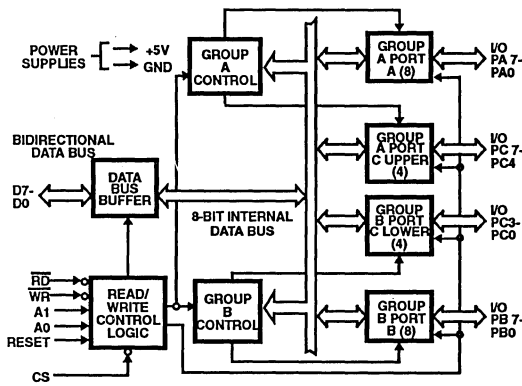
POWER SUPPLIES
+5V
GND

GROUP A CONTROL

GROUP A PORT A (8)

I/O PA 7-PA0

BIDIRECTIONAL DATA BUS

D7-D0

DATA BUS BUFFER

8-BIT INTERNAL DATA BUS

GROUP A PORT C UPPER (4)

I/O PC 7-PC4

GROUP B PORT C LOWER (4)

I/O PC3-PC0

$\overline{RD}$
$\overline{WR}$
A1
A0
RESET

READ/ WRITE CONTROL LOGIC

GROUP B CONTROL

GROUP B PORT B (8)

I/O PB 7-PB0

CS